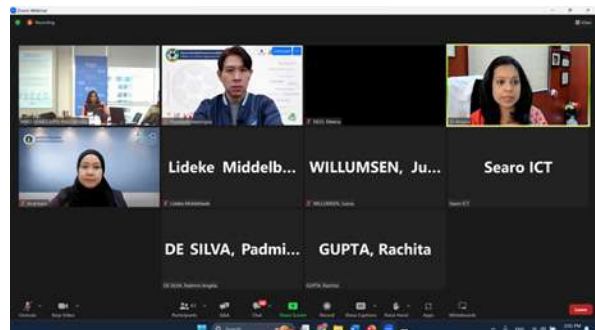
Zoom Webinar

Recording

View

Lideke Middelb...

WILLUMSEN, Ju...

Searo ICT

DE SILVA, Padmi...

GUPTA, Rachita

Lideke Middelbeek

WILLUMSEN, Juana

Searo ICT

DE SILVA, Padmini Angela

GUPTA, Rachita

Unmute

Stop Video

Participants

Q&A

Chat

Share Screen

Record

Show Captions

Raise Hand

Apps

Whiteboards

Leave